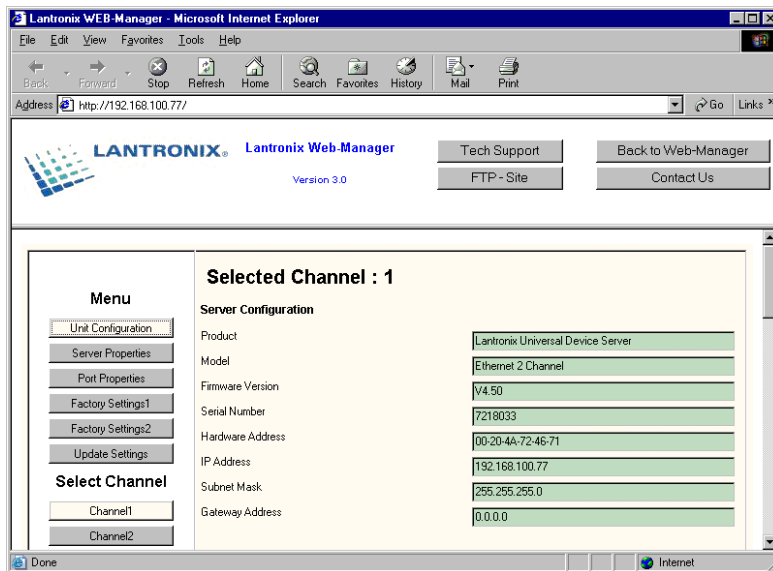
Lantronix WEB-Manager - Microsoft Internet Explorer

File Edit View Favorites Tools Help

Back Forward Stop Refresh Home Search Favorites History Mail Print

Address http://192.168.100.77/ Go Links

LANTRONIX

Lantronix Web-Manager

Version 3.0

Tech Support

FTP - Site

Back to Web-Manager

Contact Us

Menu

Unit Configuration

Server Properties

Port Properties

Factory Settings1

Factory Settings2

Update Settings

Select Channel

Channel1

Channel2

Selected Channel : 1

Server Configuration

| | |
|---|---|
| Product | Lantronix Universal Device Server |
| Model | Ethernet 2 Channel |
| Firmware Version | V4.50 |
| Serial Number | 7218033 |
| Hardware Address | 00-20-4A-72-46-71 |
| IP Address | 192.168.100.77 |
| Subnet Mask | 255.255.255.0 |
| Gateway Address | 0.0.0.0 |

Done

Internet